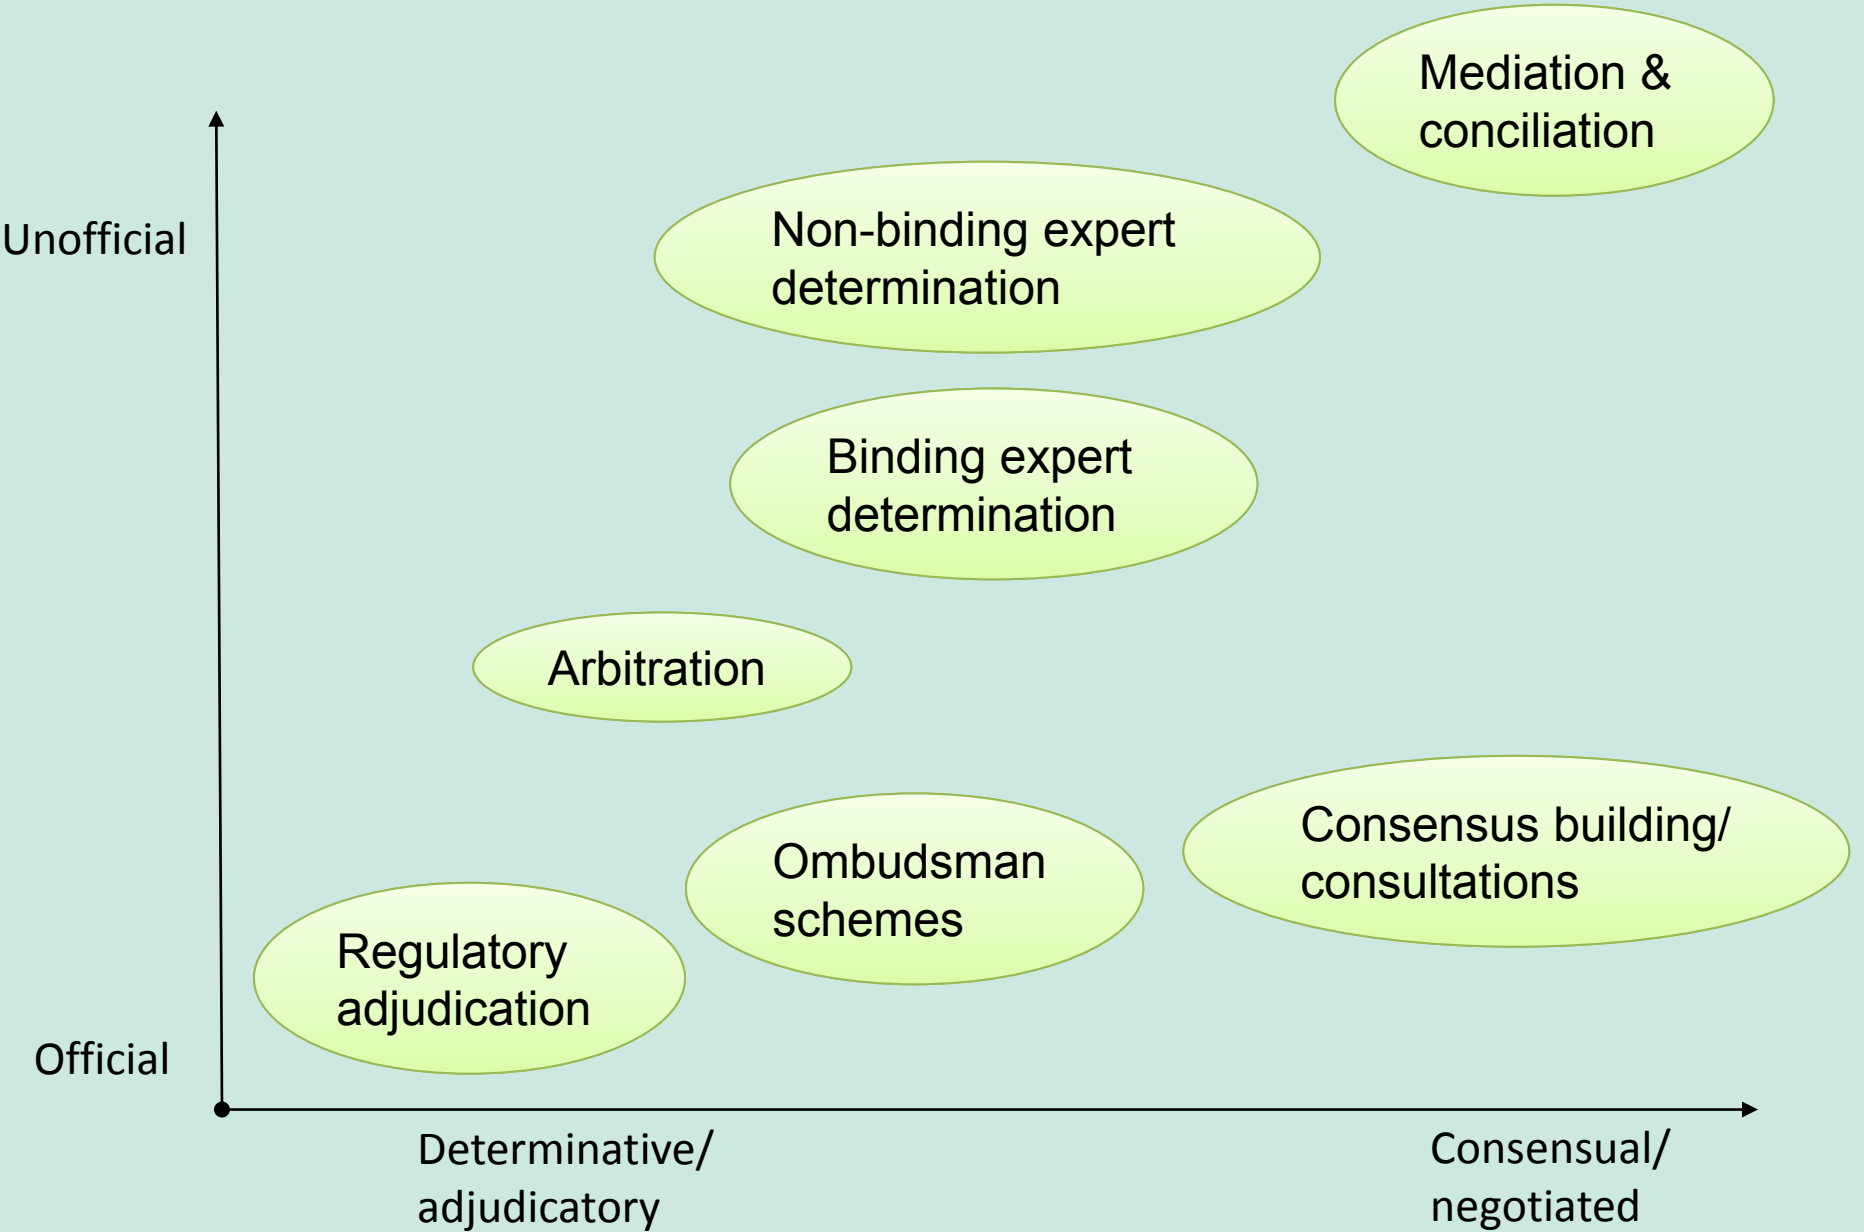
Mediation & conciliation

Unofficial

Non-binding expert determination

Binding expert determination

Arbitration

Consensus building/ consultations

Ombudsman schemes

Regulatory adjudication

Official

Determinative/ adjudicatory

Consensual/ negotiated